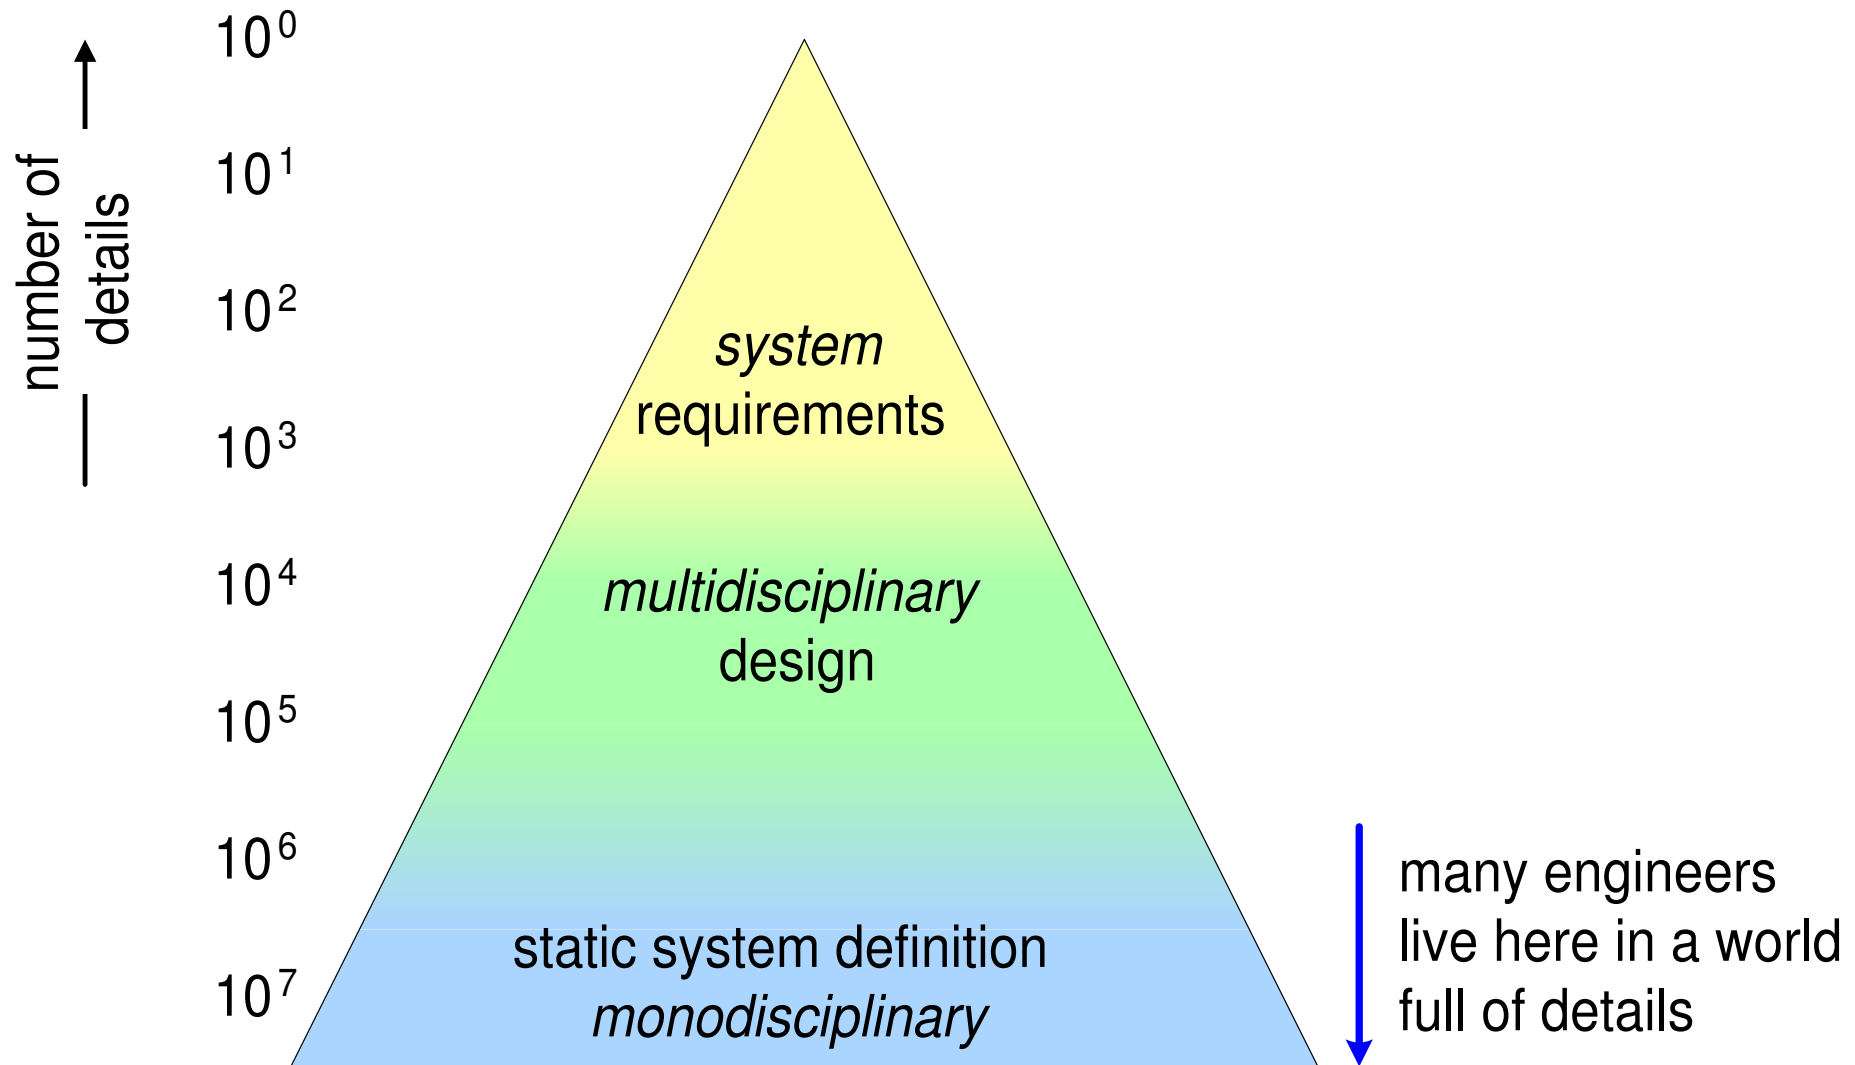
number of details

$10^0$

$10^1$

$10^2$

$10^3$

$10^4$

$10^5$

$10^6$

$10^7$

*system* requirements

*multidisciplinary* design

static system definition *monodisciplinary*

many engineers live here in a world full of details